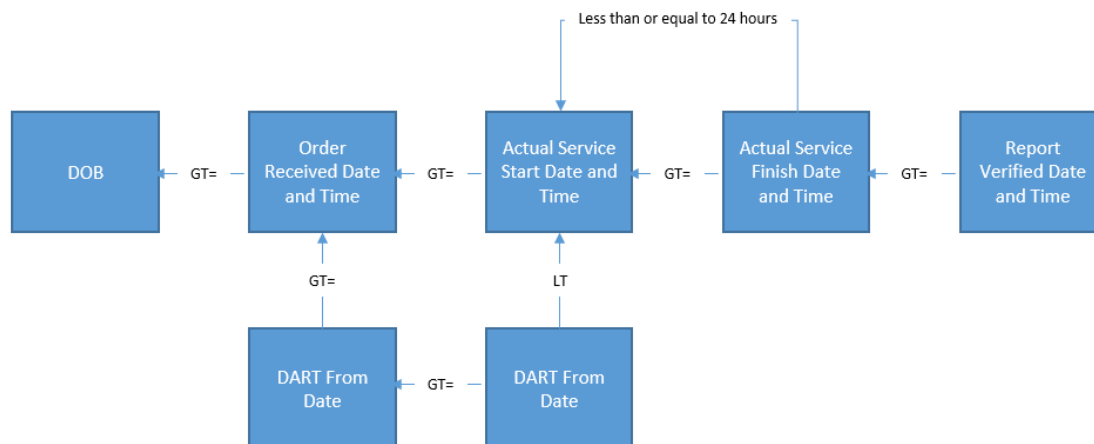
Less than or equal to 24 hours

DOB

GT=

Order Received Date and Time

GT=

Actual Service Start Date and Time

GT=

Actual Service Finish Date and Time

GT=

Report Verified Date and Time

GT=

LT

DART From Date

GT=

DART From Date